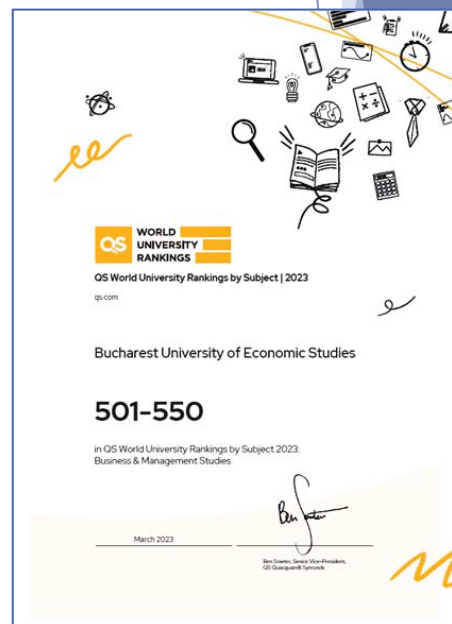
QS WORLD UNIVERSITY RANKINGS

QS World University Rankings by Subject | 2023

qs.com

Bucharest University of Economic Studies

501-550

in QS World University Rankings by Subject 2023: Business & Management Studies

March 2023

Ben Sowter, Senior Vice-President, QS Quacquarelli Symonds